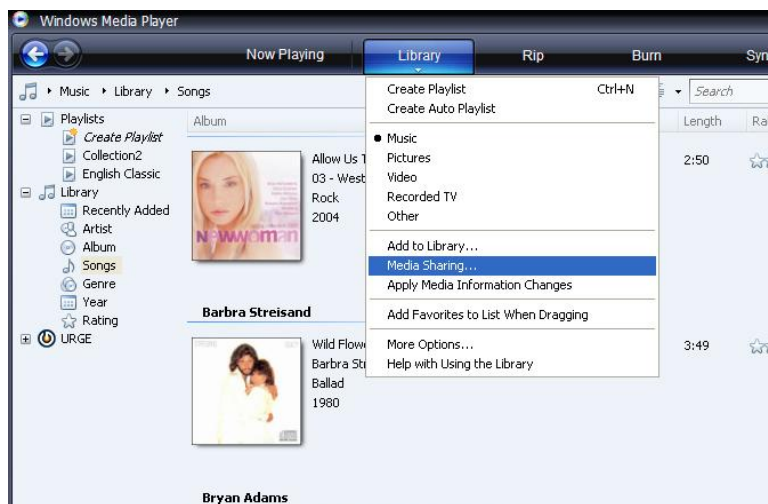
Windows Media Player

Now Playing
Library
Rip
Burn
Syn

Music ▸ Library ▸ Songs
Search

Playlists
Create Playlist
Collection2
English Classic
Library
Recently Added
Artist
Album
Songs
Genre
Year
Rating
URGE

Album
Length
Ra

Allow Us T
03 - West
Rock
2004
2:50

newwoman

Barbra Streisand

Wild Flowe
Barbra Str
Ballad
1980
3:49

Bryan Adams

Create Playlist Ctrl+N
Create Auto Playlist
• Music
Pictures
Video
Recorded TV
Other
Add to Library...
Media Sharing...
Apply Media Information Changes
Add Favorites to List When Dragging
More Options...
Help with Using the Library